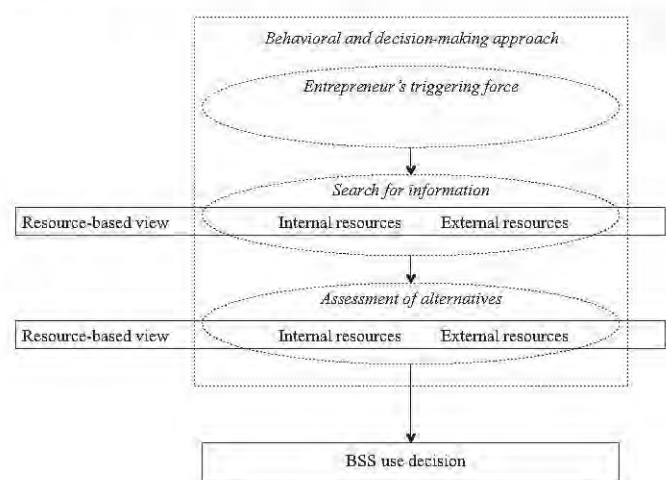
Behavioral and decision-making approach

Entrepreneur's triggering force

Search for information

Resource-based view

Internal resources

External resources

Assessment of alternatives

Resource-based view

Internal resources

External resources

BSS use decision